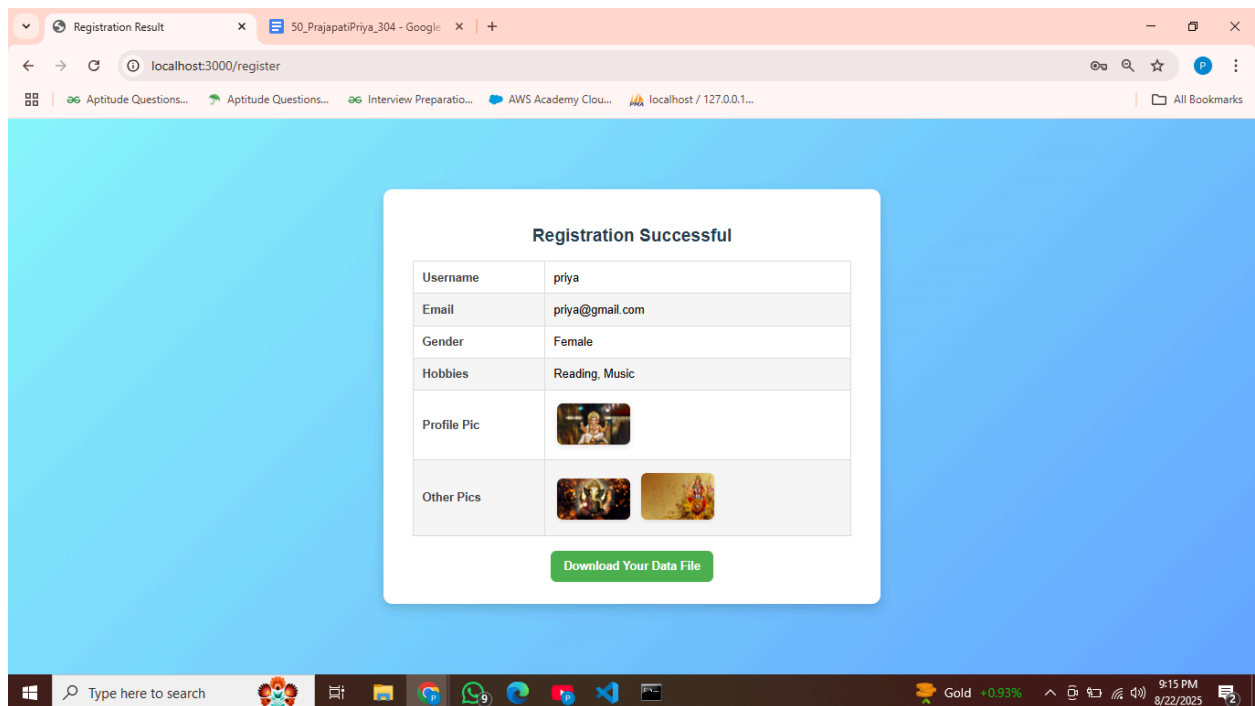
Registration Result
50_PrajapatiPriya_304 - Google
localhost:3000/register
Aptitude Questions... Aptitude Questions... Interview Preparatio... AWS Academy Clou... localhost / 127.0.0.1...
All Bookmarks

Registration Successful

| Username | priya |
|---|---|
| Email | priya@gmail.com |
| Gender | Female |
| Hobbies | Reading, Music |
| Profile Pic | |
| Other Pics | |

Download Your Data File

Type here to search
9
Gold +0.93%
9:15 PM
8/22/2025
2